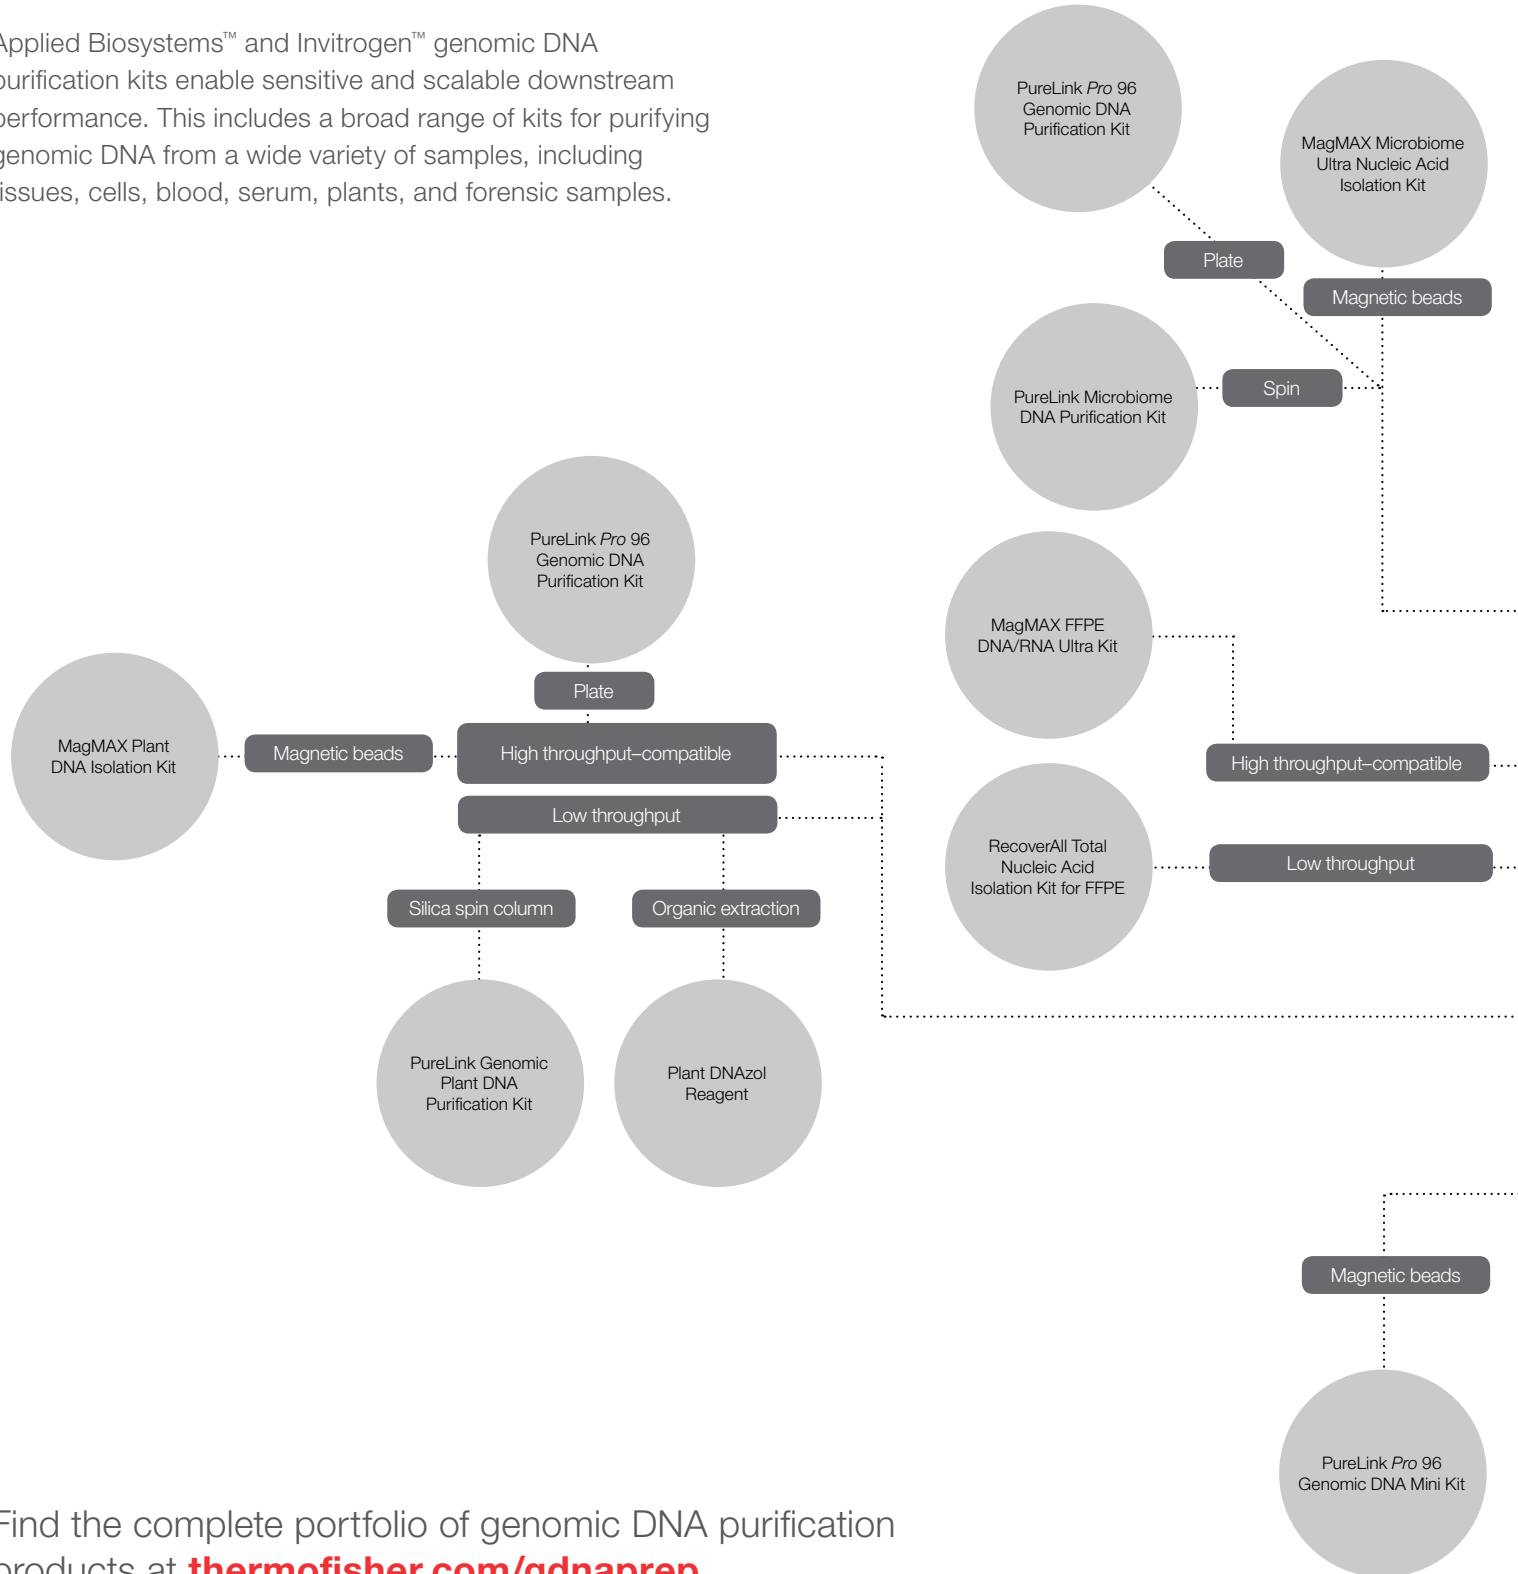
Applied Biosystems™ and Invitrogen™ genomic DNA purification kits enable sensitive and scalable downstream performance. This includes a broad range of kits for purifying genomic DNA from a wide variety of samples, including tissues, cells, blood, serum, plants, and forensic samples.

PureLink *Pro* 96 Genomic DNA Purification Kit

MagMAX Microbiome Ultra Nucleic Acid Isolation Kit

Plate

Magnetic beads

PureLink Microbiome DNA Purification Kit

Spin

PureLink *Pro* 96 Genomic DNA Purification Kit

MagMAX FFPE DNA/RNA Ultra Kit

Plate

MagMAX Plant DNA Isolation Kit

Magnetic beads

High throughput–compatible

High throughput–compatible

Low throughput

RecoverAll Total Nucleic Acid Isolation Kit for FFPE

Low throughput

Silica spin column

Organic extraction

PureLink Genomic Plant DNA Purification Kit

Plant DNAzol Reagent

Magnetic beads

PureLink *Pro* 96 Genomic DNA Mini Kit

Find the complete portfolio of genomic DNA purification products at thermofisher.com/gdnaprep